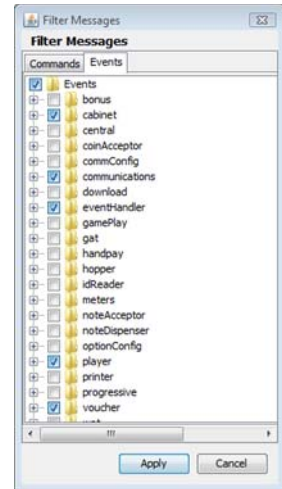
Filter Messages

Filter Messages

Commands Events

Events
bonus
cabinet
central
coinAcceptor
commConfig
communications
download
eventHandler
gamePlay
gat
handpay
hopper
idReader
meters
noteAcceptor
noteDispenser
optionConfig
player
printer
progressive
voucher
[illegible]

Apply Cancel